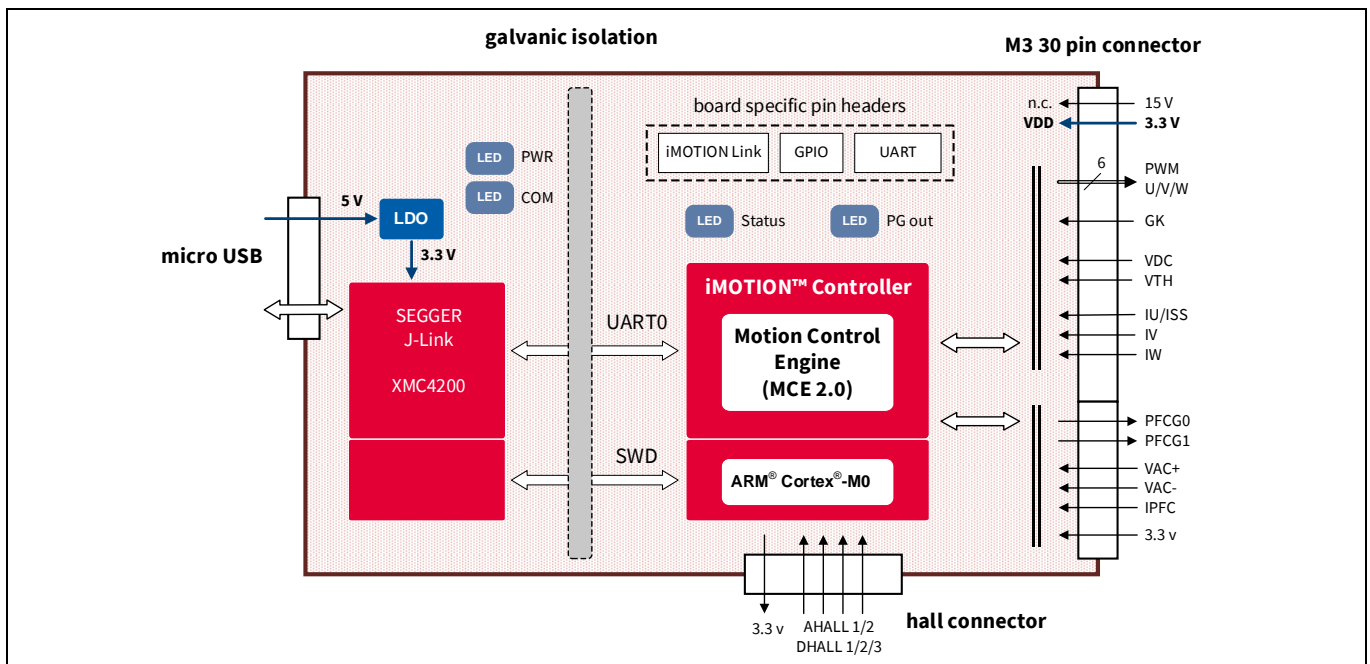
galvanic isolation

M3 30 pin connector

board specific pin headers

iMOTION Link

GPIO

UART

LED PWR

LED COM

LED Status

LED PG out

5 V

LDO

3.3 V

micro USB

SEGGER
J-Link

XMC4200

UART0

SWD

iMOTION™ Controller

Motion Control Engine (MCE 2.0)

ARM® Cortex®-M0

n.c.

15 V

VDD

3.3 V

6

PWM U/V/W

GK

VDC

VTH

IU/ISS

IV

IW

PFCG0

PFCG1

VAC+

VAC-

IPFC

3.3 v

3.3 v

AHALL 1/2
DHALL 1/2/3

hall connector